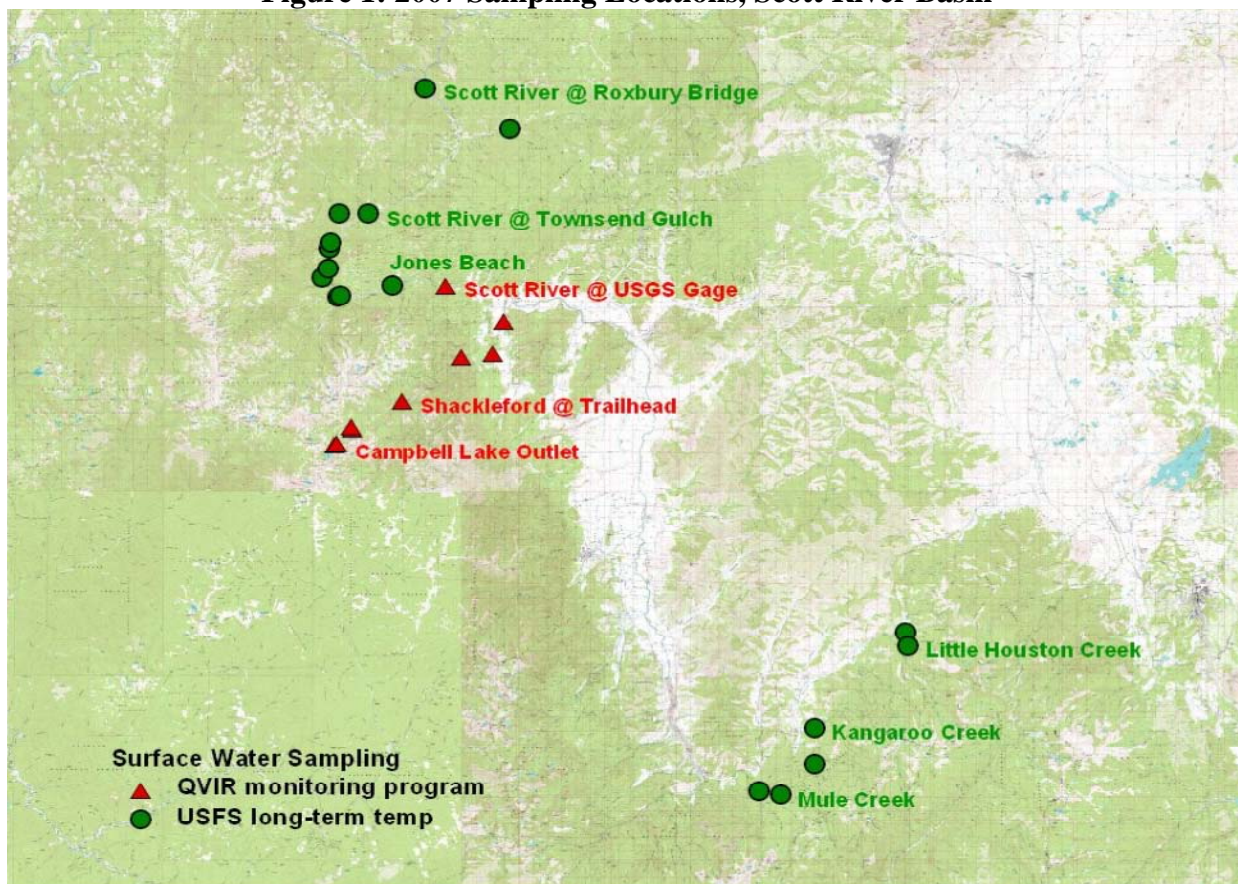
Figure 1. 2007 Sampling Locations, Scott River Basin

Scott River @ Roxbury Bridge

Scott River @ Townsend Gulch

Jones Beach

Scott River @ USGS Gage

Shackleford @ Trailhead

Campbell Lake Outlet

Little Houston Creek

Kangaroo Creek

Mule Creek

Surface Water Sampling
QVIR monitoring program
USFS long-term temp